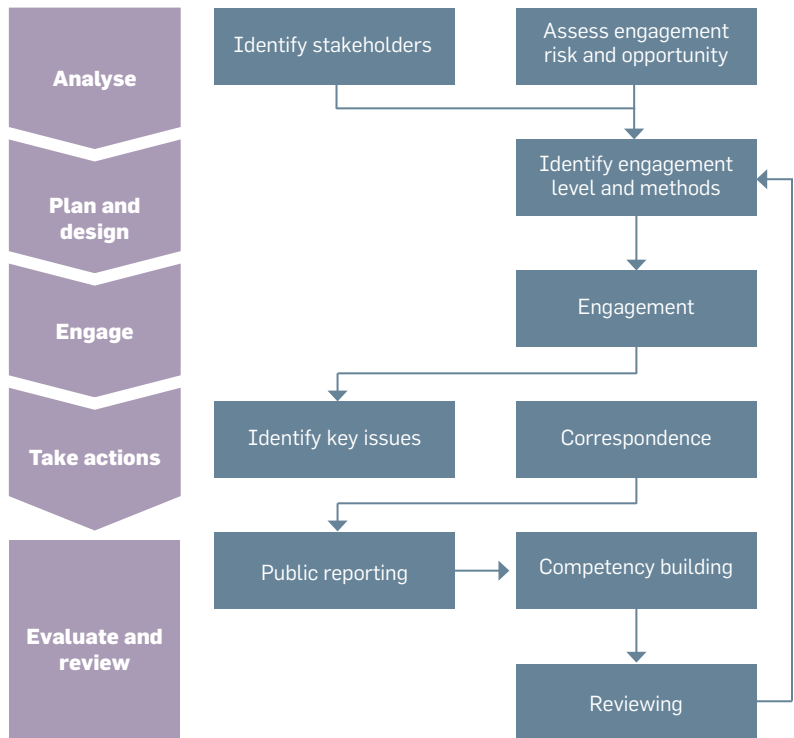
Analyse

Identify stakeholders

Assess engagement risk and opportunity

Plan and design

Identify engagement level and methods

Engage

Engagement

Take actions

Identify key issues

Correspondence

Evaluate and review

Public reporting

Competency building

Reviewing